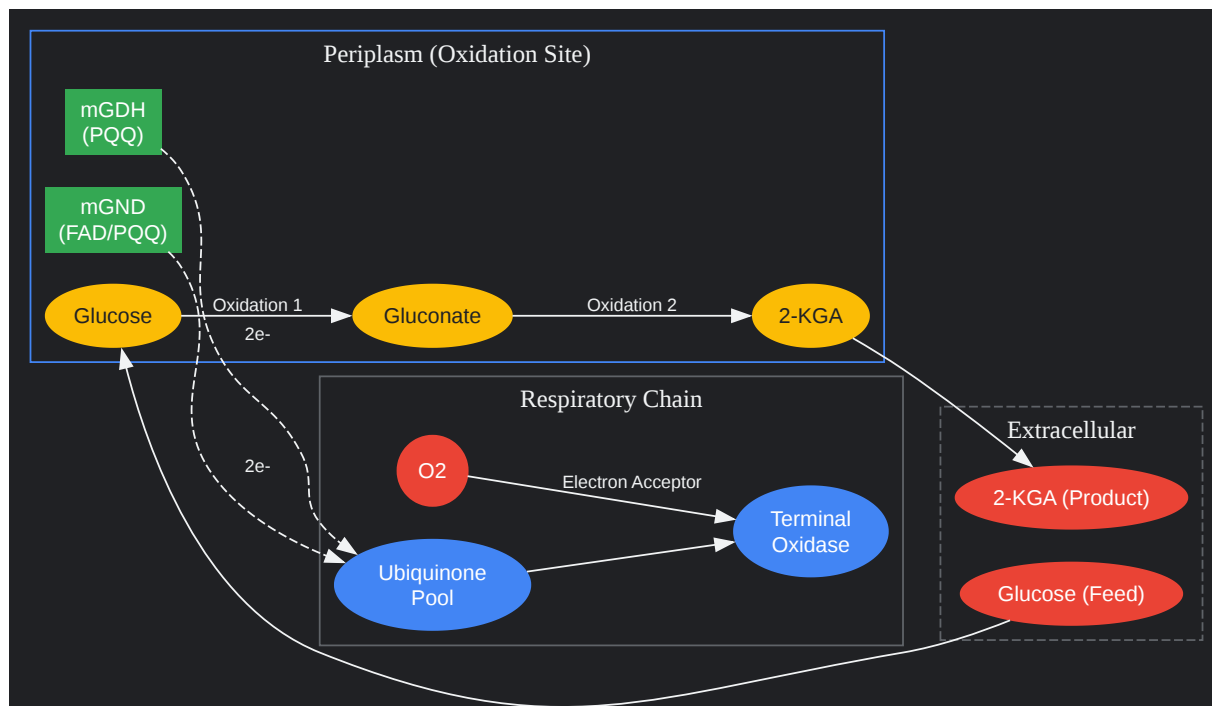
Periplasm (Oxidation Site)

mGDH
(PQQ)

mGND
(FAD/PQQ)

Glucose

Oxidation 1

2e-

Gluconate

Oxidation 2

2-KGA

Respiratory Chain

2e-

O2

Electron Acceptor

Terminal
Oxidase

Ubiquinone
Pool

Extracellular

2-KGA (Product)

Glucose (Feed)